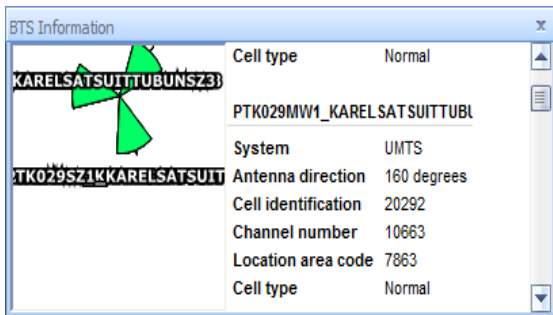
BTS Information

x

KARELSATSUITTUBUNSZ3

TK029SZ1KKARELSATSUIT

| Cell type | Normal |
|---|---|

PTK029MW1_KARELSATSUITTUBU

| System | UMTS |
|---|---|
| Antenna direction | 160 degrees |
| Cell identification | 20292 |
| Channel number | 10663 |
| Location area code | 7863 |
| Cell type | Normal |